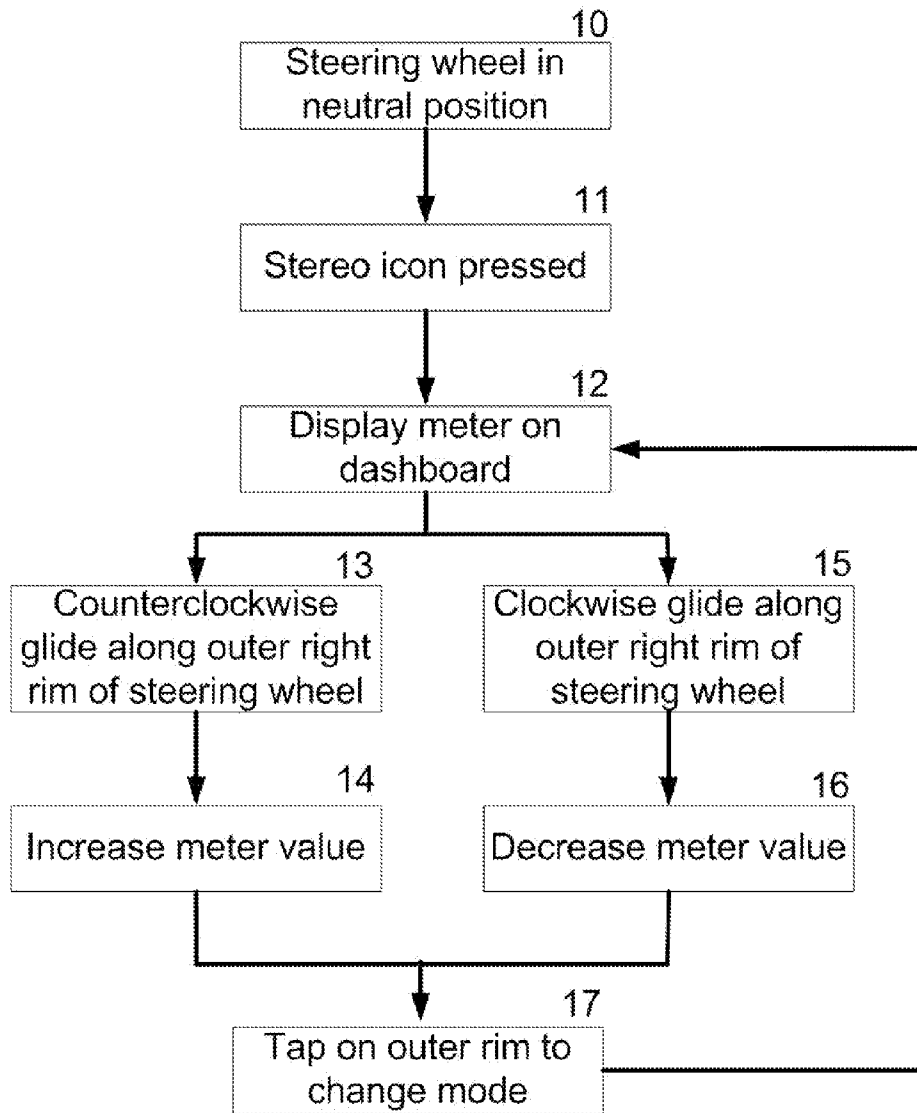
10
Steering wheel in neutral position

11
Stereo icon pressed

12
Display meter on dashboard

13
Counterclockwise glide along outer right rim of steering wheel

15
Clockwise glide along outer right rim of steering wheel

14
Increase meter value

16
Decrease meter value

17
Tap on outer rim to change mode